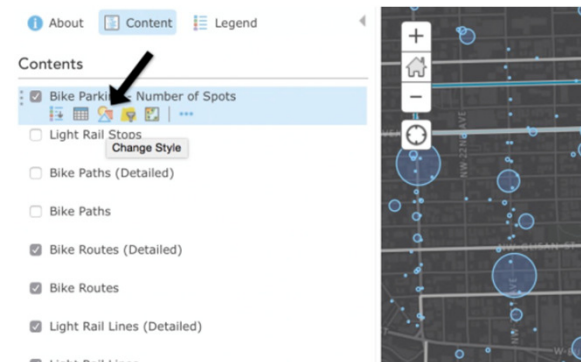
About Content Legend

Contents

Bike Parking: Number of Spots

Light Rail Stops

Change Style

Bike Paths (Detailed)

Bike Paths

Bike Routes (Detailed)

Bike Routes

Light Rail Lines (Detailed)

NW 22ND AVE

+

−